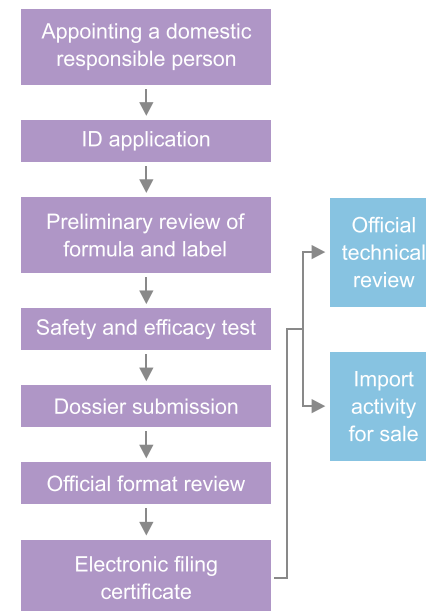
Appointing a domestic responsible person

ID application

Preliminary review of formula and label

Safety and efficacy test

Dossier submission

Official format review

Electronic filing certificate

Official technical review

Import activity for sale